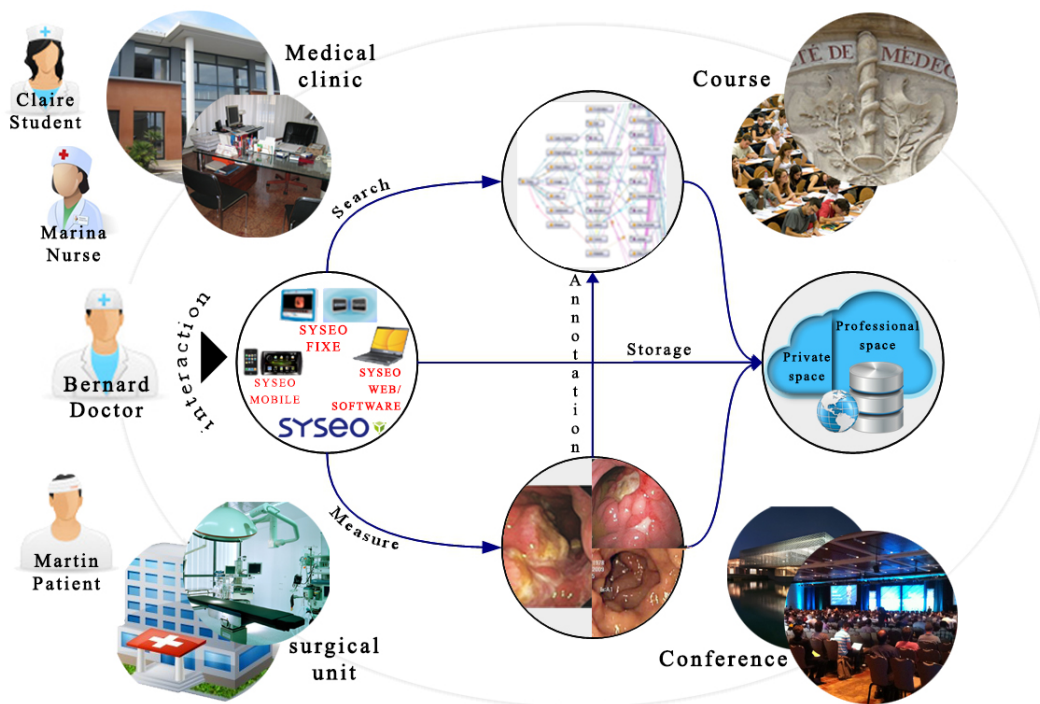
Claire Student

Medical clinic

Course

TE DE MEDEC

Marina Nurse

Search

Bernard Doctor

Interaction

SYSEO FIXE

SYSEO MOBILE

SYSEO WEB/ SOFTWARE

SYSEO

Annotation

Storage

Private space

Professional space

Measure

Martin Patient

surgical unit

Conference